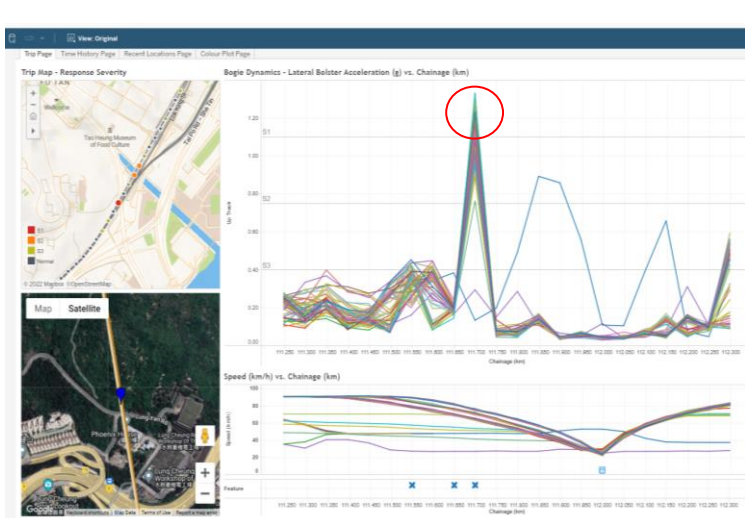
View: Original

Trip Page | Time History Page | Recent Locations Page | Colour Plot Page

Trip Map - Response Severity

Tai Hang Museum of Food Culture

S1
S2
S3
Normal

© 2022 Mapbox © OpenStreetMap

Map | Satellite

Phoenix

Google | Keyboard shortcuts | Map Data | Terms of Use | Report a map error

Bogie Dynamics - Lateral Bolster Acceleration (g) vs. Chainage (km)

1.20
S1
1.00
0.80
S2
0.60
S3
0.40
0.20
0.00

Up Track

111.250 111.300 111.350 111.400 111.450 111.500 111.550 111.600 111.650 111.700 111.750 111.800 111.850 111.900 111.950 112.000 112.050 112.100 112.150 112.200 112.250 112.300

Chainage (km)

Speed (km/h) vs. Chainage (km)

80
60
40
20
0

Speed (km/h)

Feature

111.250 111.300 111.350 111.400 111.450 111.500 111.550 111.600 111.650 111.700 111.750 111.800 111.850 111.900 111.950 112.000 112.050 112.100 112.150 112.200 112.250 112.300

Chainage (km)